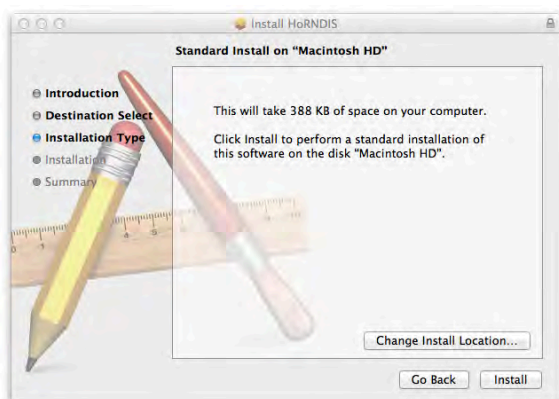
Install HoRNDIS

Standard Install on "Macintosh HD"

Introduction
Destination Select
Installation Type
Installation
Summary

This will take 388 KB of space on your computer.

Click Install to perform a standard installation of this software on the disk "Macintosh HD".

Change Install Location...

Go Back
Install